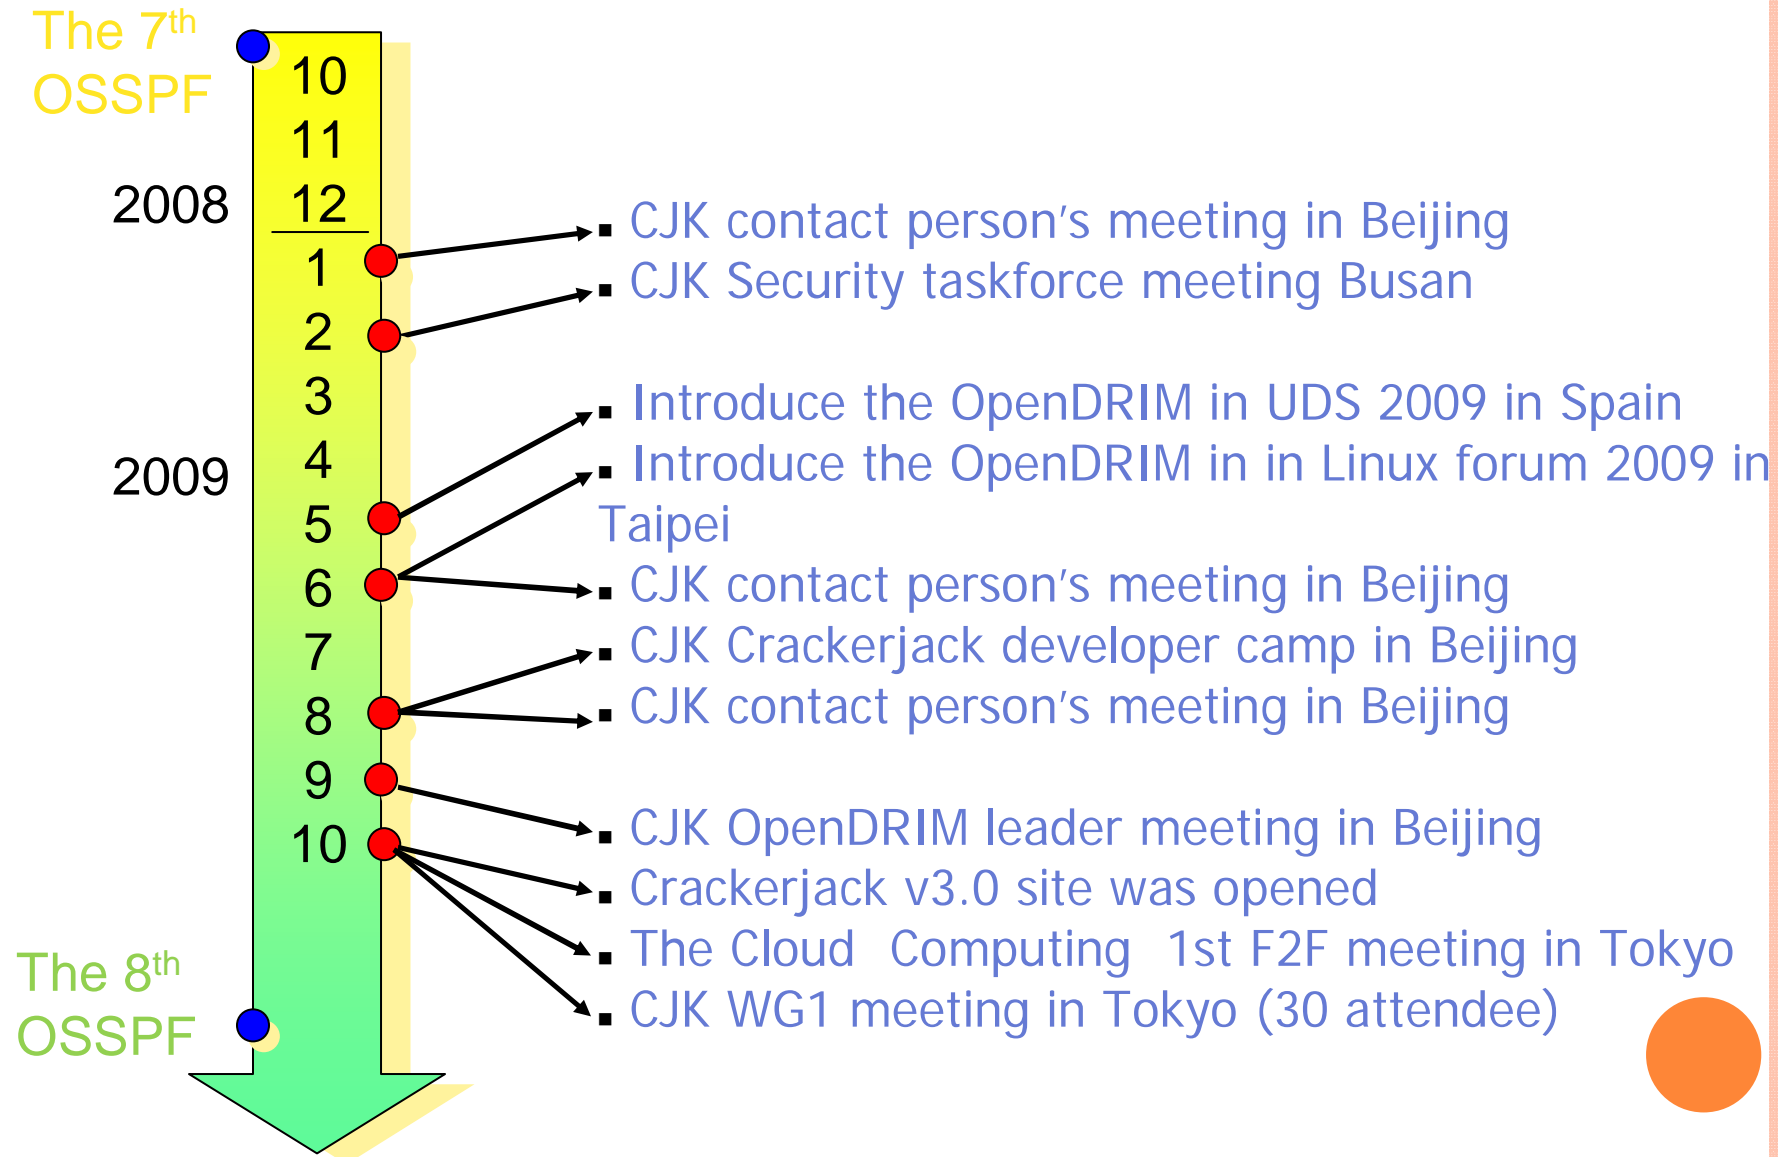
The 7$^{th}$ OSSPF

10
11
2008 12
1
2
3
2009 4
5
6
7
8
9
10

The 8$^{th}$ OSSPF

▪ CJK contact person's meeting in Beijing
▪ CJK Security taskforce meeting Busan
▪ Introduce the OpenDRIM in UDS 2009 in Spain
▪ Introduce the OpenDRIM in in Linux forum 2009 in Taipei
▪ CJK contact person's meeting in Beijing
▪ CJK Crackerjack developer camp in Beijing
▪ CJK contact person's meeting in Beijing
▪ CJK OpenDRIM leader meeting in Beijing
▪ Crackerjack v3.0 site was opened
▪ The Cloud Computing 1st F2F meeting in Tokyo
▪ CJK WG1 meeting in Tokyo (30 attendee)